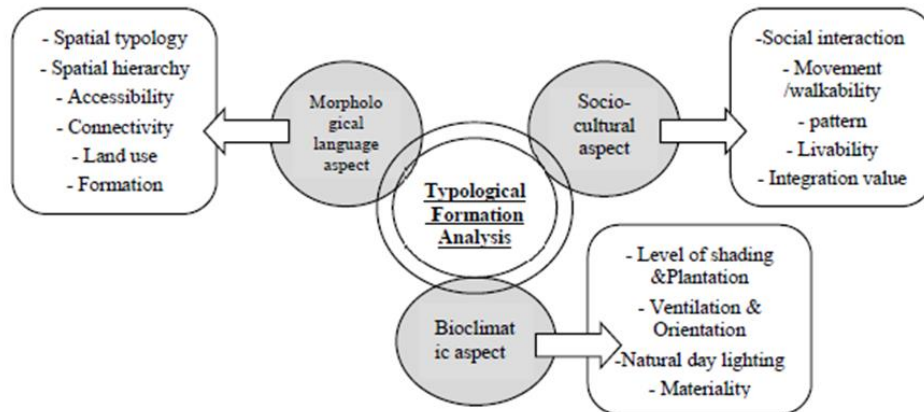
- Spatial typology
- Spatial hierarchy
- Accessibility
- Connectivity
- Land use
- Formation

Morphological language aspect

Socio-cultural aspect

-Social interaction
- Movement /walkability
- pattern
- Livability
- Integration value

Typological Formation Analysis

Bioclimatic aspect

- Level of shading &Plantation
- Ventilation & Orientation
-Natural day lighting
- Materiality